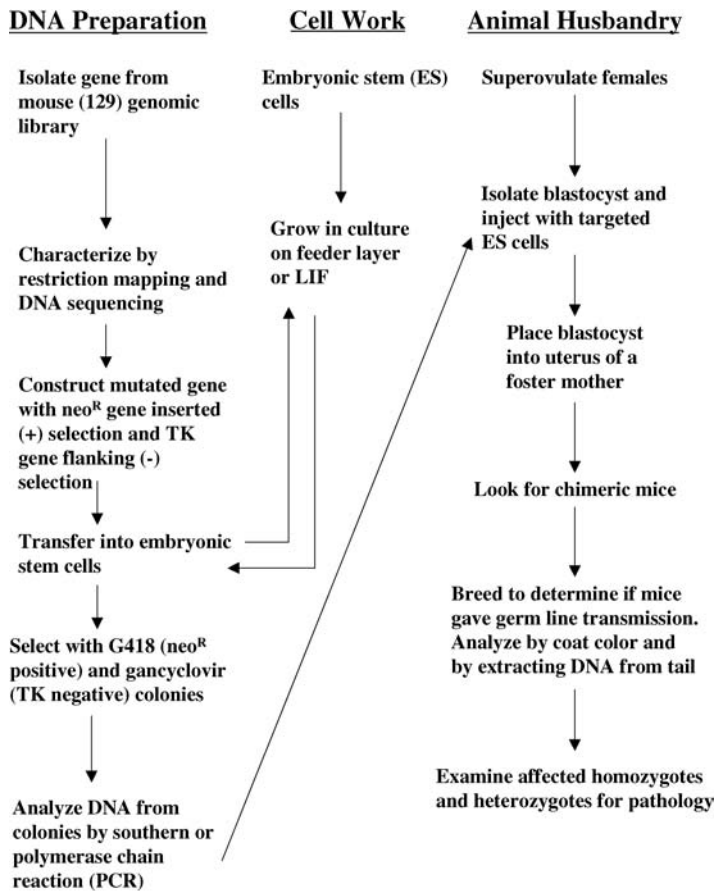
DNA Preparation

Isolate gene from mouse (129) genomic library

Characterize by restriction mapping and DNA sequencing

Construct mutated gene with neo$^R$ gene inserted (+) selection and TK gene flanking (-) selection

Transfer into embryonic stem cells

Select with G418 (neo$^R$ positive) and gancyclovir (TK negative) colonies

Analyze DNA from colonies by southern or polymerase chain reaction (PCR)

Cell Work

Embryonic stem (ES) cells

Grow in culture on feeder layer or LIF

Animal Husbandry

Superovulate females

Isolate blastocyst and inject with targeted ES cells

Place blastocyst into uterus of a foster mother

Look for chimeric mice

Breed to determine if mice gave germ line transmission. Analyze by coat color and by extracting DNA from tail

Examine affected homozygotes and heterozygotes for pathology